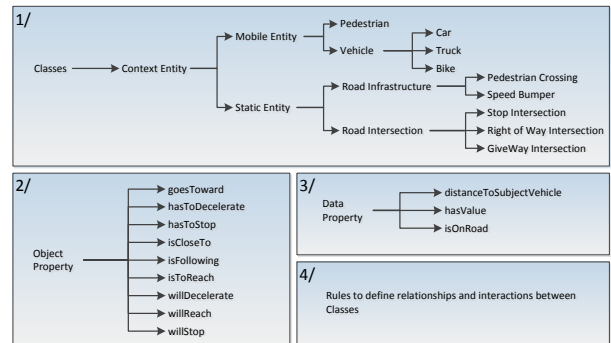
1/

Classes

Context Entity

Mobile Entity

Pedestrian

Vehicle

Car

Truck

Bike

Static Entity

Road Infrastructure

Pedestrian Crossing

Speed Bumper

Road Intersection

Stop Intersection

Right of Way Intersection

GiveWay Intersection

2/

Object Property

goesToward

hasToDecelerate

hasToStop

isCloseTo

isFollowing

isToReach

willDecelerate

willReach

willStop

3/

Data Property

distanceToSubjectVehicle

hasValue

isOnRoad

4/

Rules to define relationships and interactions between Classes